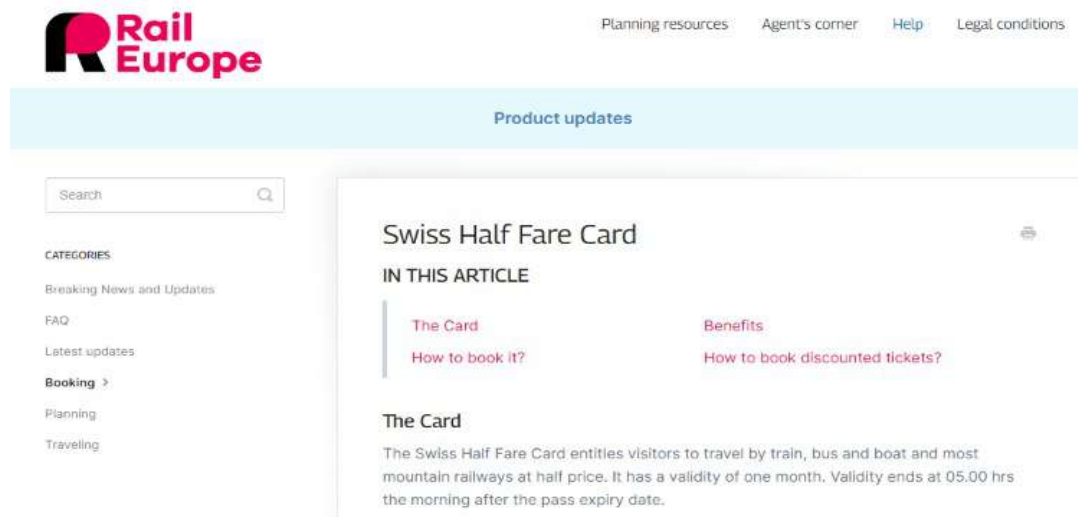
Rail Europe

Planning resources Agent's corner Help Legal conditions

Product updates

Search

CATEGORIES

Breaking News and Updates

FAQ

Latest updates

Booking >

Planning

Traveling

Swiss Half Fare Card

IN THIS ARTICLE

The Card

Benefits

How to book it?

How to book discounted tickets?

The Card

The Swiss Half Fare Card entitles visitors to travel by train, bus and boat and most mountain railways at half price. It has a validity of one month. Validity ends at 05.00 hrs the morning after the pass expiry date.